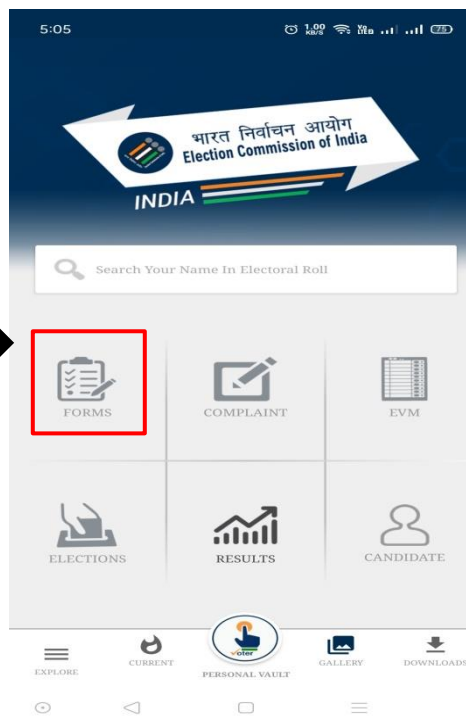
5:05 1.00 KB/S Vo LTE 75

भारत निर्वाचन आयोग
Election Commission of India
INDIA

Search Your Name In Electoral Roll

FORMS
COMPLAINT
EVM
ELECTIONS
RESULTS
CANDIDATE

EXPLORE
CURRENT
Voter
PERSONAL VAULT
GALLERY
DOWNLOADS